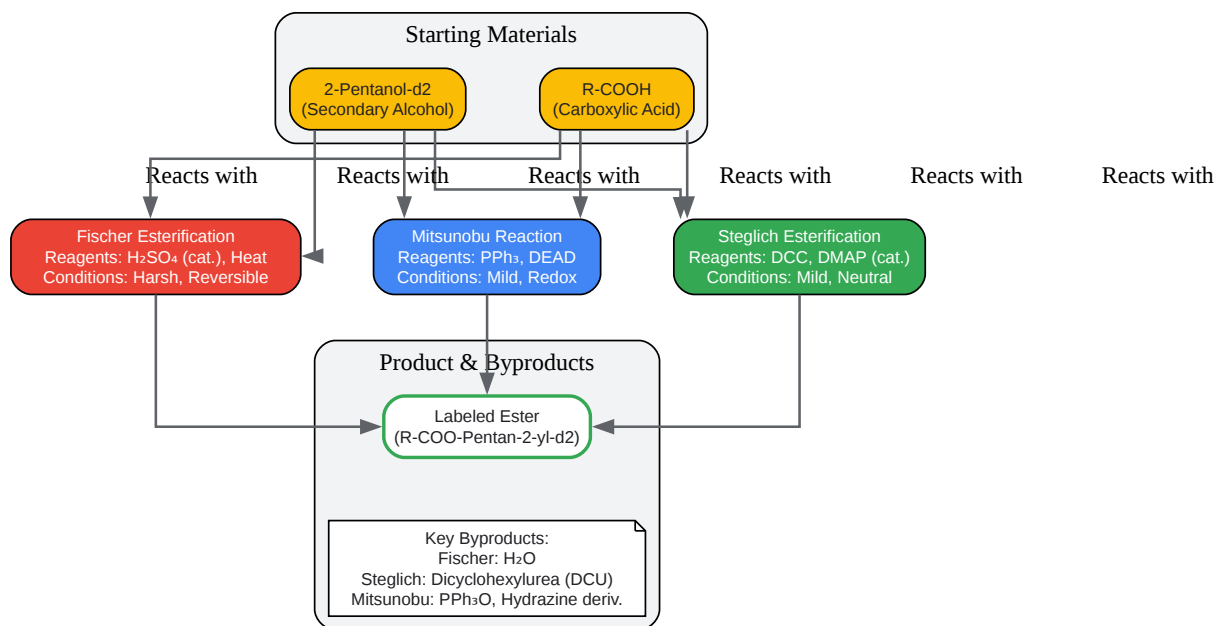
Starting Materials

2-Pentanol-d2
(Secondary Alcohol)

R-COOH
(Carboxylic Acid)

Reacts with Reacts with Reacts with Reacts with Reacts with Reacts with

Fischer Esterification
Reagents: $H_2SO_4$ (cat.), Heat
Conditions: Harsh, Reversible

Mitsunobu Reaction
Reagents: $PPh_3$, DEAD
Conditions: Mild, Redox

Steglich Esterification
Reagents: DCC, DMAP (cat.)
Conditions: Mild, Neutral

Product & Byproducts

Labeled Ester
(R-COO-Pentan-2-yl-d2)

Key Byproducts:
Fischer: $H_2O$
Steglich: Dicyclohexylurea (DCU)
Mitsunobu: $PPh_3O$, Hydrazine deriv.